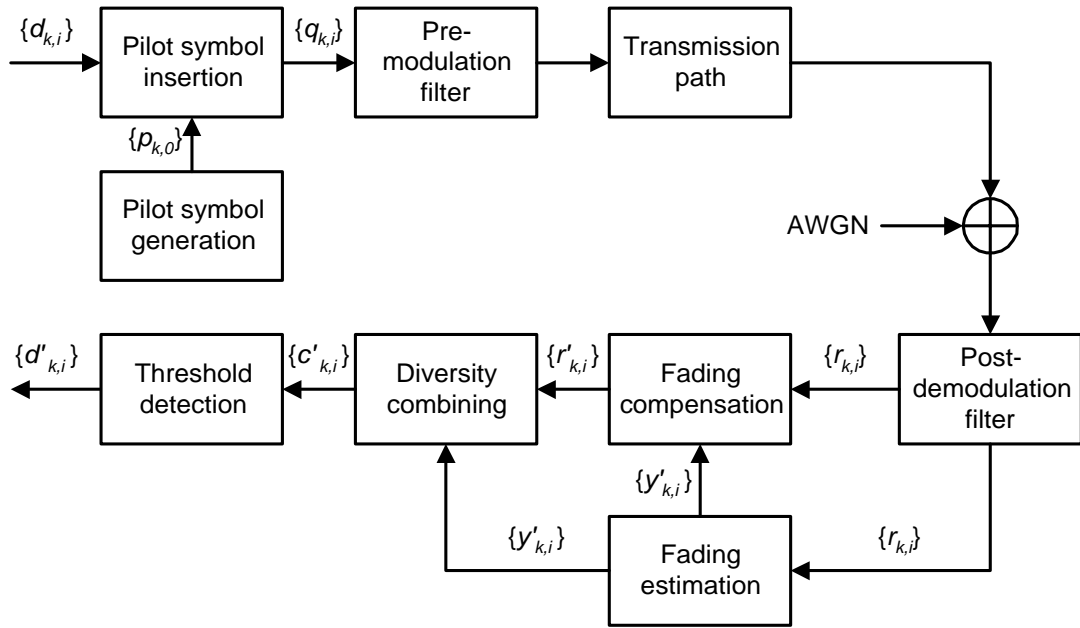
$\{d_{k,i}\}$

Pilot symbol insertion

$\{q_{k,i}\}$

Pre-modulation filter

Transmission path

$\{p_{k,0}\}$

Pilot symbol generation

AWGN

$\{d'_{k,i}\}$

Threshold detection

$\{c'_{k,i}\}$

Diversity combining

$\{r'_{k,i}\}$

Fading compensation

$\{r_{k,i}\}$

Post-demodulation filter

$\{y'_{k,i}\}$

$\{y'_{k,i}\}$

Fading estimation

$\{r_{k,i}\}$